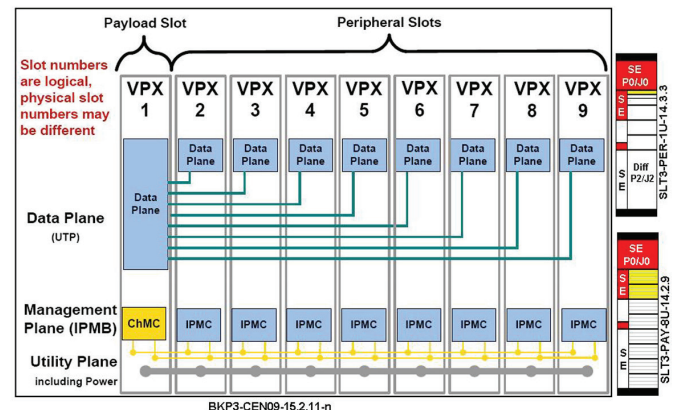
Payload Slot

Peripheral Slots

Slot numbers are logical, physical slot numbers may be different

VPX 1

VPX 2

VPX 3

VPX 4

VPX 5

VPX 6

VPX 7

VPX 8

VPX 9

Data Plane

Data Plane

Data Plane

Data Plane

Data Plane

Data Plane

Data Plane

Data Plane

Data Plane

Data Plane (UTP)

Management Plane (IPMB)

ChMC

IPMC

IPMC

IPMC

IPMC

IPMC

IPMC

IPMC

IPMC

Utility Plane including Power

BKP3-CEN09-15.2.11-n

SE P0/J0

S E

Diff P2/J2

S E

SLT3-PER-1U-14.3.3

SE P0/J0

S E

S E

SLT3-PAY-8U-14.2.9